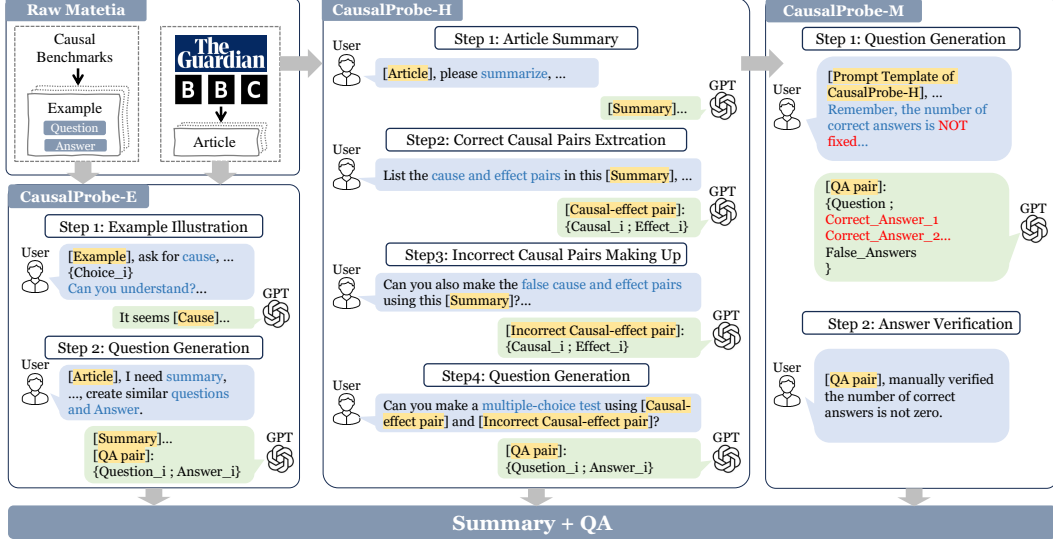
Raw Matetia

Causal Benchmarks

Example
Question
Answer

The Guardian
B B C

Article

CausalProbe-E

Step 1: Example Illustration

User
[Example], ask for cause, ... {Choice_i} Can you understand?...

GPT
It seems [Cause]...

Step 2: Question Generation

User
[Article], I need summary, ..., create similar questions and Answer.

GPT
[Summary]...
[QA pair]:
{Question_i ; Answer_i}

CausalProbe-H

Step 1: Article Summary

User
[Article], please summarize, ...

GPT
[Summary]...

Step2: Correct Causal Pairs Extrcation

User
List the cause and effect pairs in this [Summary], ...

GPT
[Causal-effect pair]:
{Causal_i ; Effect_i}

Step3: Incorrect Causal Pairs Making Up

User
Can you also make the false cause and effect pairs using this [Summary]?...

GPT
[Incorrect Causal-effect pair]:
{Causal_i ; Effect_i}

Step4: Question Generation

User
Can you make a multiple-choice test using [Causal-effect pair] and [Incorrect Causal-effect pair]?

GPT
[QA pair]:
{Qusetion_i ; Answer_i}

CausalProbe-M

Step 1: Question Generation

User
[Prompt Template of CausalProbe-H], ...
Remember, the number of correct answers is NOT fixed...

GPT
[QA pair]:
{Question ;
Correct_Answer_1
Correct_Answer_2...
False_Answers
}

Step 2: Answer Verification

User
[QA pair], manually verified the number of correct answers is not zero.

Summary + QA